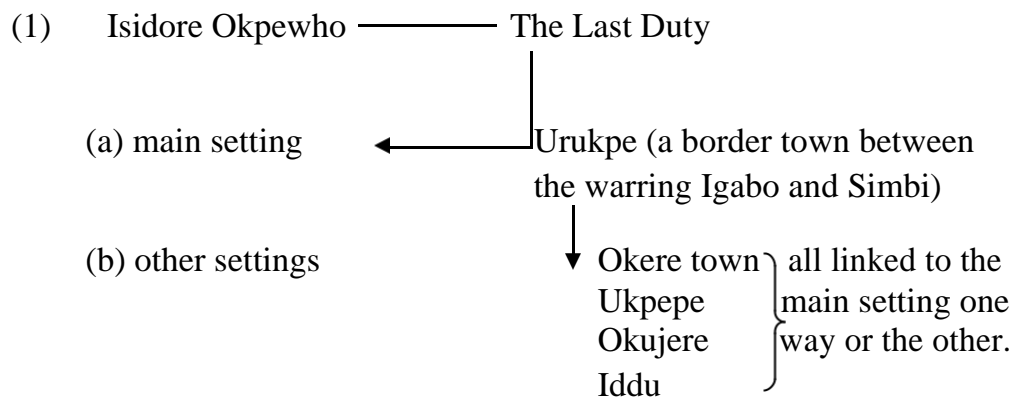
(1) Isidore Okpewho The Last Duty

(a) main setting Urukpe (a border town between the warring Igabo and Simbi)

(b) other settings

Okere town
Ukpepe
Okujere
Iddu

all linked to the main setting one way or the other.